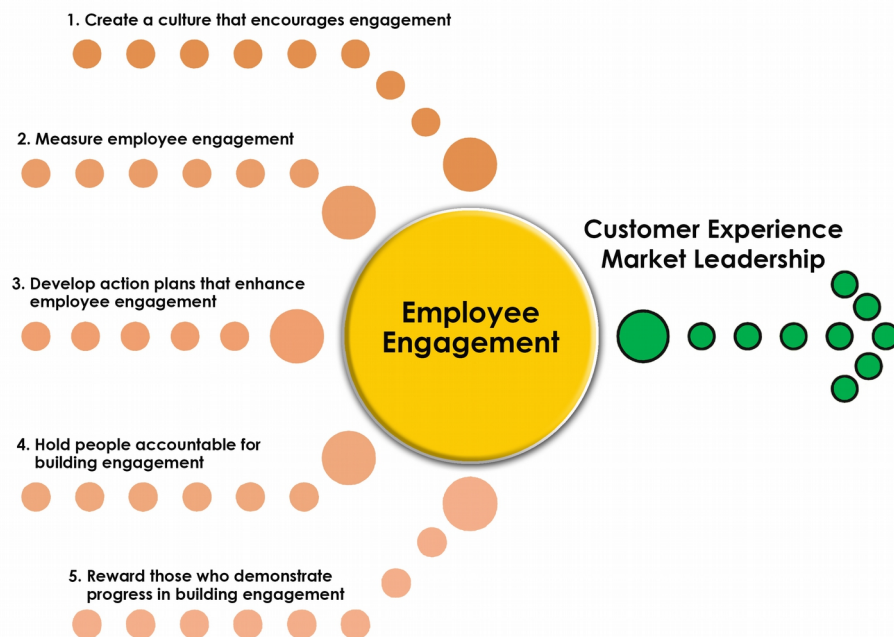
1. Create a culture that encourages engagement

2. Measure employee engagement

3. Develop action plans that enhance employee engagement

4. Hold people accountable for building engagement

5. Reward those who demonstrate progress in building engagement

Employee Engagement

Customer Experience
Market Leadership